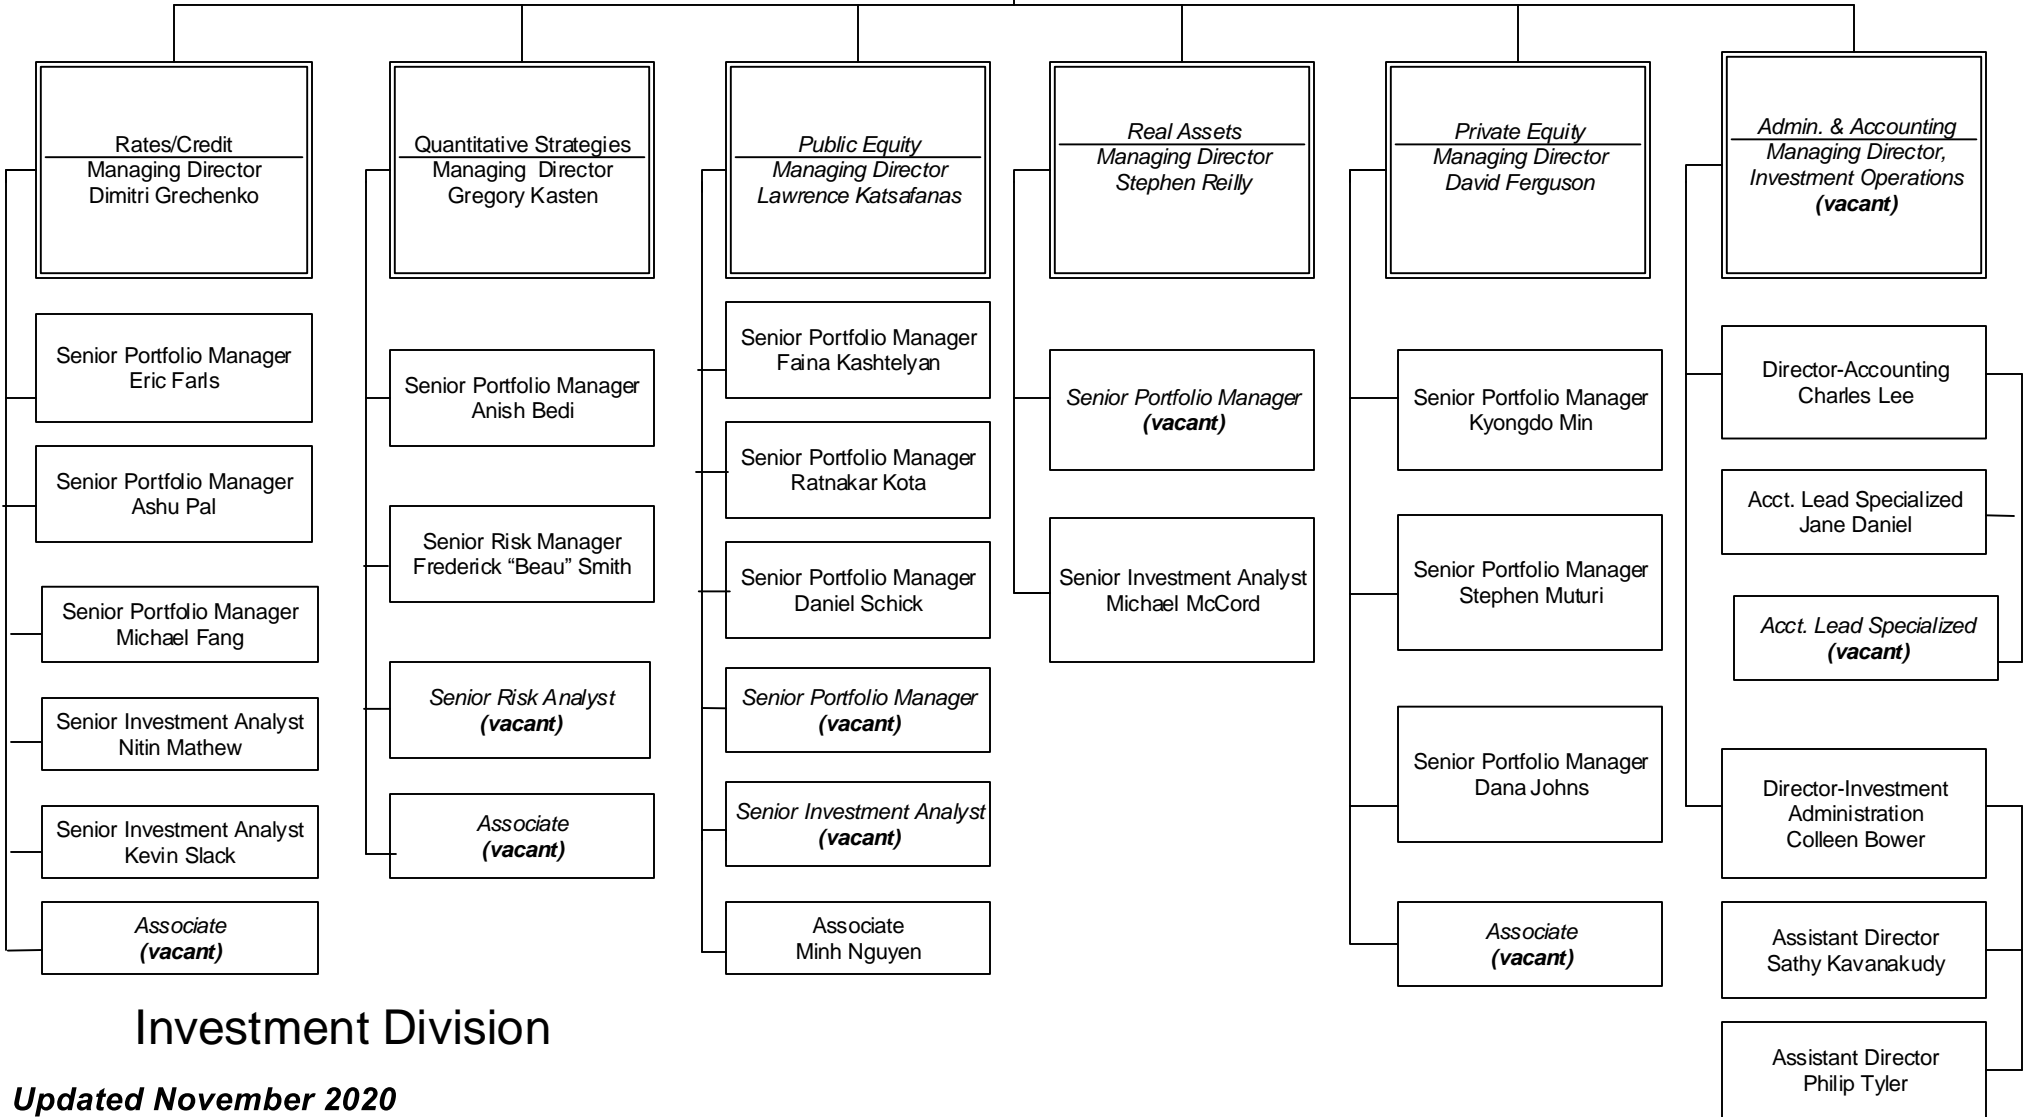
Rates/Credit
Managing Director
Dimitri Grechenko

Senior Portfolio Manager
Eric Farls

Senior Portfolio Manager
Ashu Pal

Senior Portfolio Manager
Michael Fang

Senior Investment Analyst
Nitin Mathew

Senior Investment Analyst
Kevin Slack

*Associate*
***(vacant)***

Quantitative Strategies
Managing Director
Gregory Kasten

Senior Portfolio Manager
Anish Bedi

Senior Risk Manager
Frederick "Beau" Smith

*Senior Risk Analyst*
***(vacant)***

*Associate*
***(vacant)***

*Public Equity*
*Managing Director*
*Lawrence Katsafanas*

Senior Portfolio Manager
Faina Kashtelyan

Senior Portfolio Manager
Ratnakar Kota

Senior Portfolio Manager
Daniel Schick

*Senior Portfolio Manager*
***(vacant)***

*Senior Investment Analyst*
***(vacant)***

Associate
Minh Nguyen

*Real Assets*
*Managing Director*
*Stephen Reilly*

*Senior Portfolio Manager*
***(vacant)***

Senior Investment Analyst
Michael McCord

*Private Equity*
*Managing Director*
*David Ferguson*

Senior Portfolio Manager
Kyongdo Min

Senior Portfolio Manager
Stephen Muturi

Senior Portfolio Manager
Dana Johns

*Associate*
***(vacant)***

*Admin. & Accounting*
*Managing Director,*
*Investment Operations*
***(vacant)***

Director-Accounting
Charles Lee

Acct. Lead Specialized
Jane Daniel

*Acct. Lead Specialized*
***(vacant)***

Director-Investment Administration
Colleen Bower

Assistant Director
Sathy Kavanakudy

Assistant Director
Philip Tyler

Investment Division

***Updated November 2020***